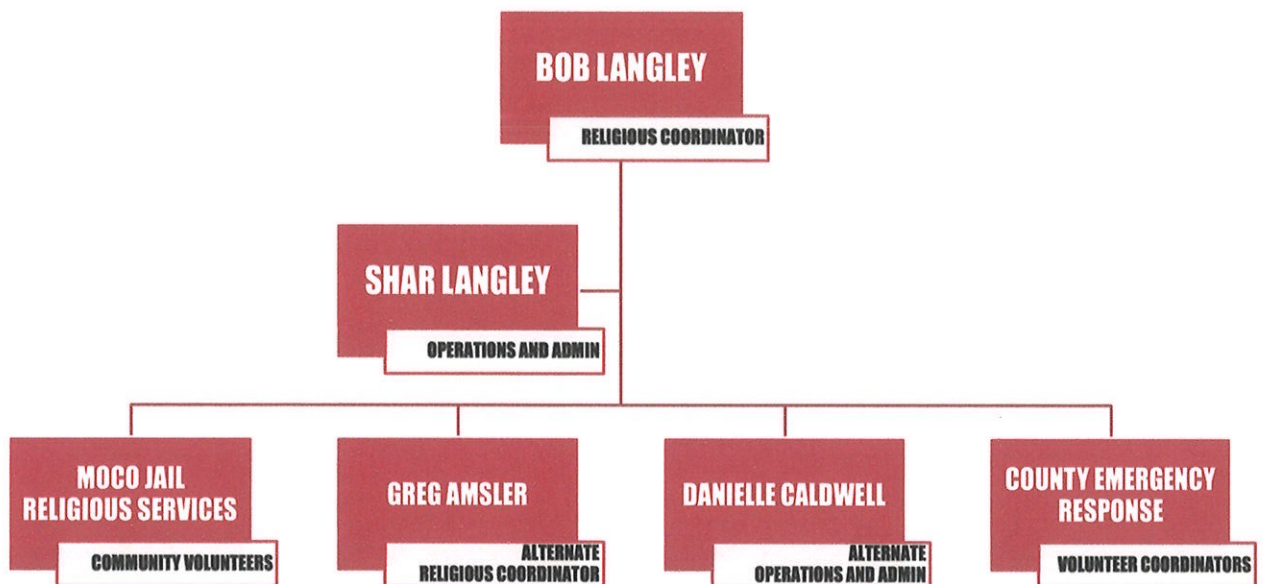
BOB LANGLEY
RELIGIOUS COORDINATOR

SHAR LANGLEY
OPERATIONS AND ADMIN

MOCO JAIL RELIGIOUS SERVICES
COMMUNITY VOLUNTEERS

GREG AMSLER
ALTERNATE RELIGIOUS COORDINATOR

DANIELLE CALDWELL
ALTERNATE OPERATIONS AND ADMIN

COUNTY EMERGENCY RESPONSE
VOLUNTEER COORDINATORS